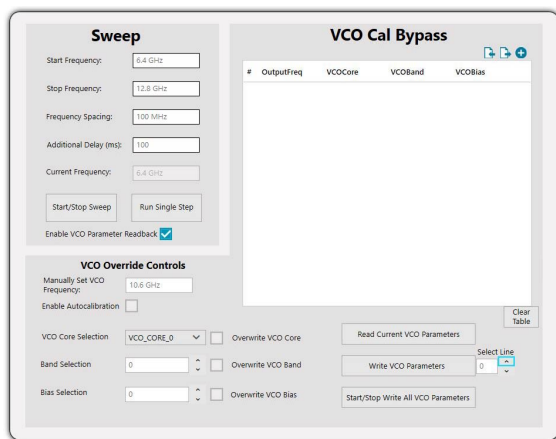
Sweep

Start Frequency: 6.4 GHz

Stop Frequency: 12.8 GHz

Frequency Spacing: 100 MHz

Additional Delay (ms): 100

Current Frequency: 6.4 GHz

Start/Stop Sweep

Run Single Step

Enable VCO Parameter Readback

VCO Cal Bypass

| # | OutputFreq | VCOCore | VCOBand | VCOBias |
|---|---|---|---|---|

VCO Override Controls

Manually Set VCO Frequency: 10.6 GHz

Enable Autocalibration

VCO Core Selection VCO_CORE_0

Overwrite VCO Core

Band Selection 0

Overwrite VCO Band

Bias Selection 0

Overwrite VCO Bias

Read Current VCO Parameters

Write VCO Parameters

Start/Stop Write All VCO Parameters

Clear Table

Select Line 0